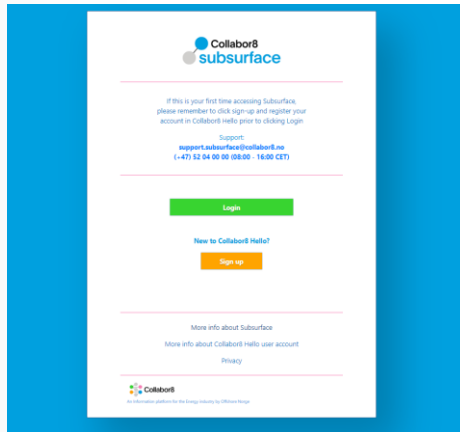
Collabor8
subsurface

If this is your first time accessing Subsurface, please remember to click sign-up and register your account in Collabor8 Hello prior to clicking Login

Support:
support.subsurface@collabor8.no
(+47) 52 04 00 00 (08:00 - 16:00 CET)

Login

New to Collabor8 Hello?

Sign up

More info about Subsurface

More info about Collabor8 Hello user account

Privacy

Collabor8

An information platform for the Energy Industry by Offshore Norge